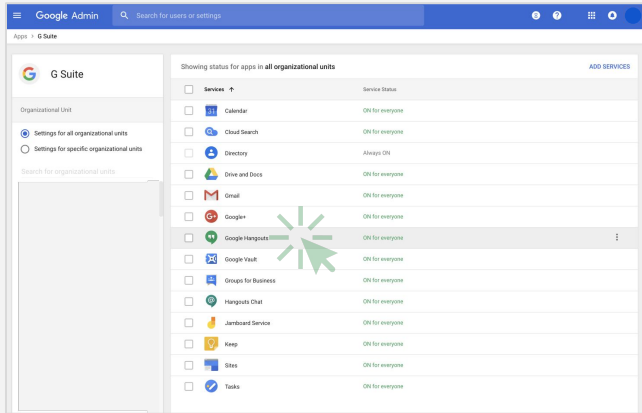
Google Admin

Search for users or settings

Apps > G Suite

G Suite

Organizational Unit

Settings for all organizational units

Settings for specific organizational units

Search for organizational units

Showing status for apps in **all organizational units**

ADD SERVICES

| Services ↑ | Service Status |
|---|---|
| Calendar | ON for everyone |
| Cloud Search | ON for everyone |
| Directory | Always ON |
| Drive and Docs | ON for everyone |
| Gmail | ON for everyone |
| Google+ | ON for everyone |
| Google Hangouts | ON for everyone |
| Google Vault | ON for everyone |
| Groups for Business | ON for everyone |
| Hangouts Chat | ON for everyone |
| Jamboard Service | ON for everyone |
| Keep | ON for everyone |
| Sites | ON for everyone |
| Tasks | ON for everyone |